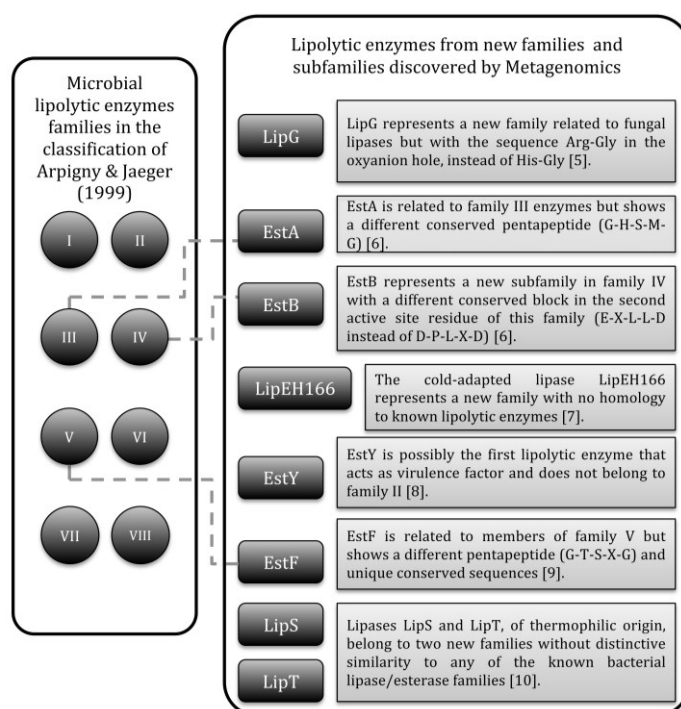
Microbial lipolytic enzymes families in the classification of Arpigny & Jaeger (1999)

I

II

III

IV

V

VI

VII

VIII

Lipolytic enzymes from new families and subfamilies discovered by Metagenomics

LipG

LipG represents a new family related to fungal lipases but with the sequence Arg-Gly in the oxyanion hole, instead of His-Gly [5].

EstA

EstA is related to family III enzymes but shows a different conserved pentapeptide (G-H-S-M-G) [6].

EstB

EstB represents a new subfamily in family IV with a different conserved block in the second active site residue of this family (E-X-L-L-D instead of D-P-L-X-D) [6].

LipEH166

The cold-adapted lipase LipEH166 represents a new family with no homology to known lipolytic enzymes [7].

EstY

EstY is possibly the first lipolytic enzyme that acts as virulence factor and does not belong to family II [8].

EstF

EstF is related to members of family V but shows a different pentapeptide (G-T-S-X-G) and unique conserved sequences [9].

LipS

LipT

Lipases LipS and LipT, of thermophilic origin, belong to two new families without distinctive similarity to any of the known bacterial lipase/esterase families [10].